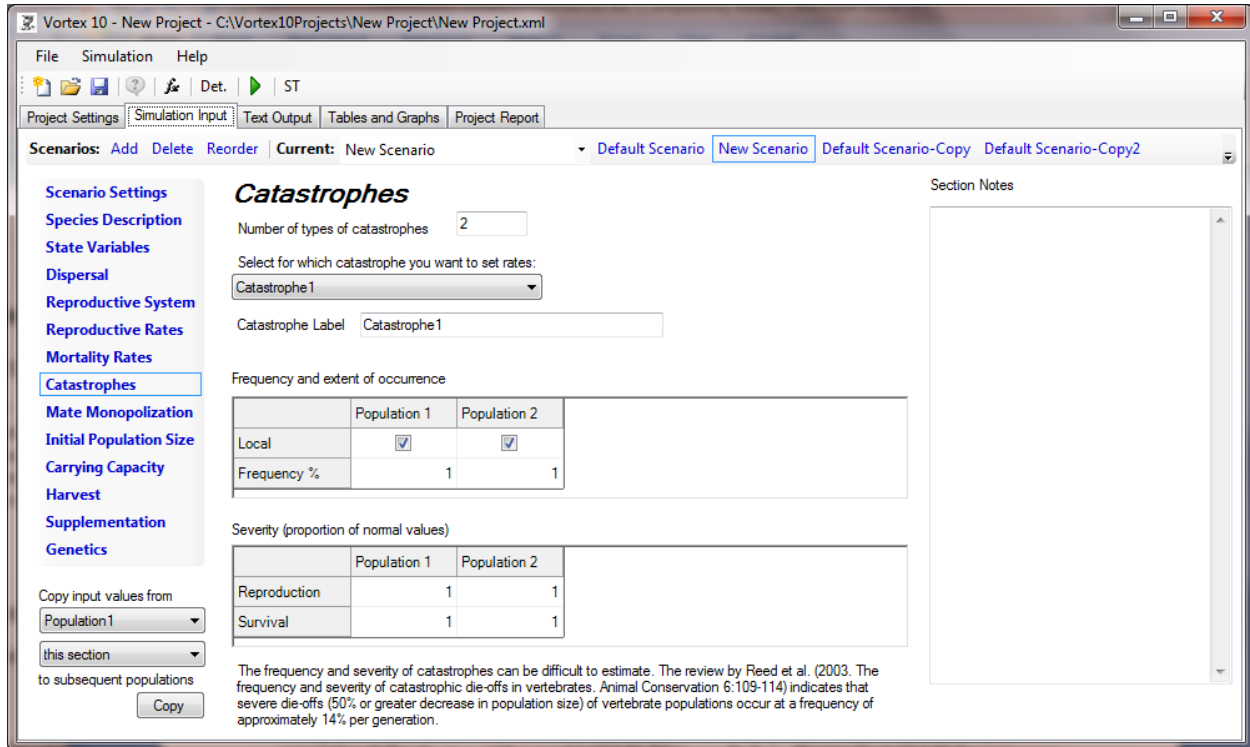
Vortex 10 - New Project - C:\Vortex10Projects\New Project\New Project.xml

File Simulation Help

Det. ST

Project Settings | Simulation Input | Text Output | Tables and Graphs | Project Report

Scenarios: Add Delete Reorder Current: New Scenario Default Scenario New Scenario Default Scenario-Copy Default Scenario-Copy2

Scenario Settings
Species Description
State Variables
Dispersal
Reproductive System
Reproductive Rates
Mortality Rates
Catastrophes
Mate Monopolization
Initial Population Size
Carrying Capacity
Harvest
Supplementation
Genetics

Copy input values from
Population1
this section
to subsequent populations
Copy

Catastrophes

Number of types of catastrophes 2

Select for which catastrophe you want to set rates:
Catastrophe1

Catastrophe Label Catastrophe1

Frequency and extent of occurrence

| | Population 1 | Population 2 |
|---|---|---|
| Local | ☑ | ☑ |
| Frequency % | 1 | 1 |

Severity (proportion of normal values)

| | Population 1 | Population 2 |
|---|---|---|
| Reproduction | 1 | 1 |
| Survival | 1 | 1 |

The frequency and severity of catastrophes can be difficult to estimate. The review by Reed et al. (2003. The frequency and severity of catastrophic die-offs in vertebrates. Animal Conservation 6:109-114) indicates that severe die-offs (50% or greater decrease in population size) of vertebrate populations occur at a frequency of approximately 14% per generation.

Section Notes